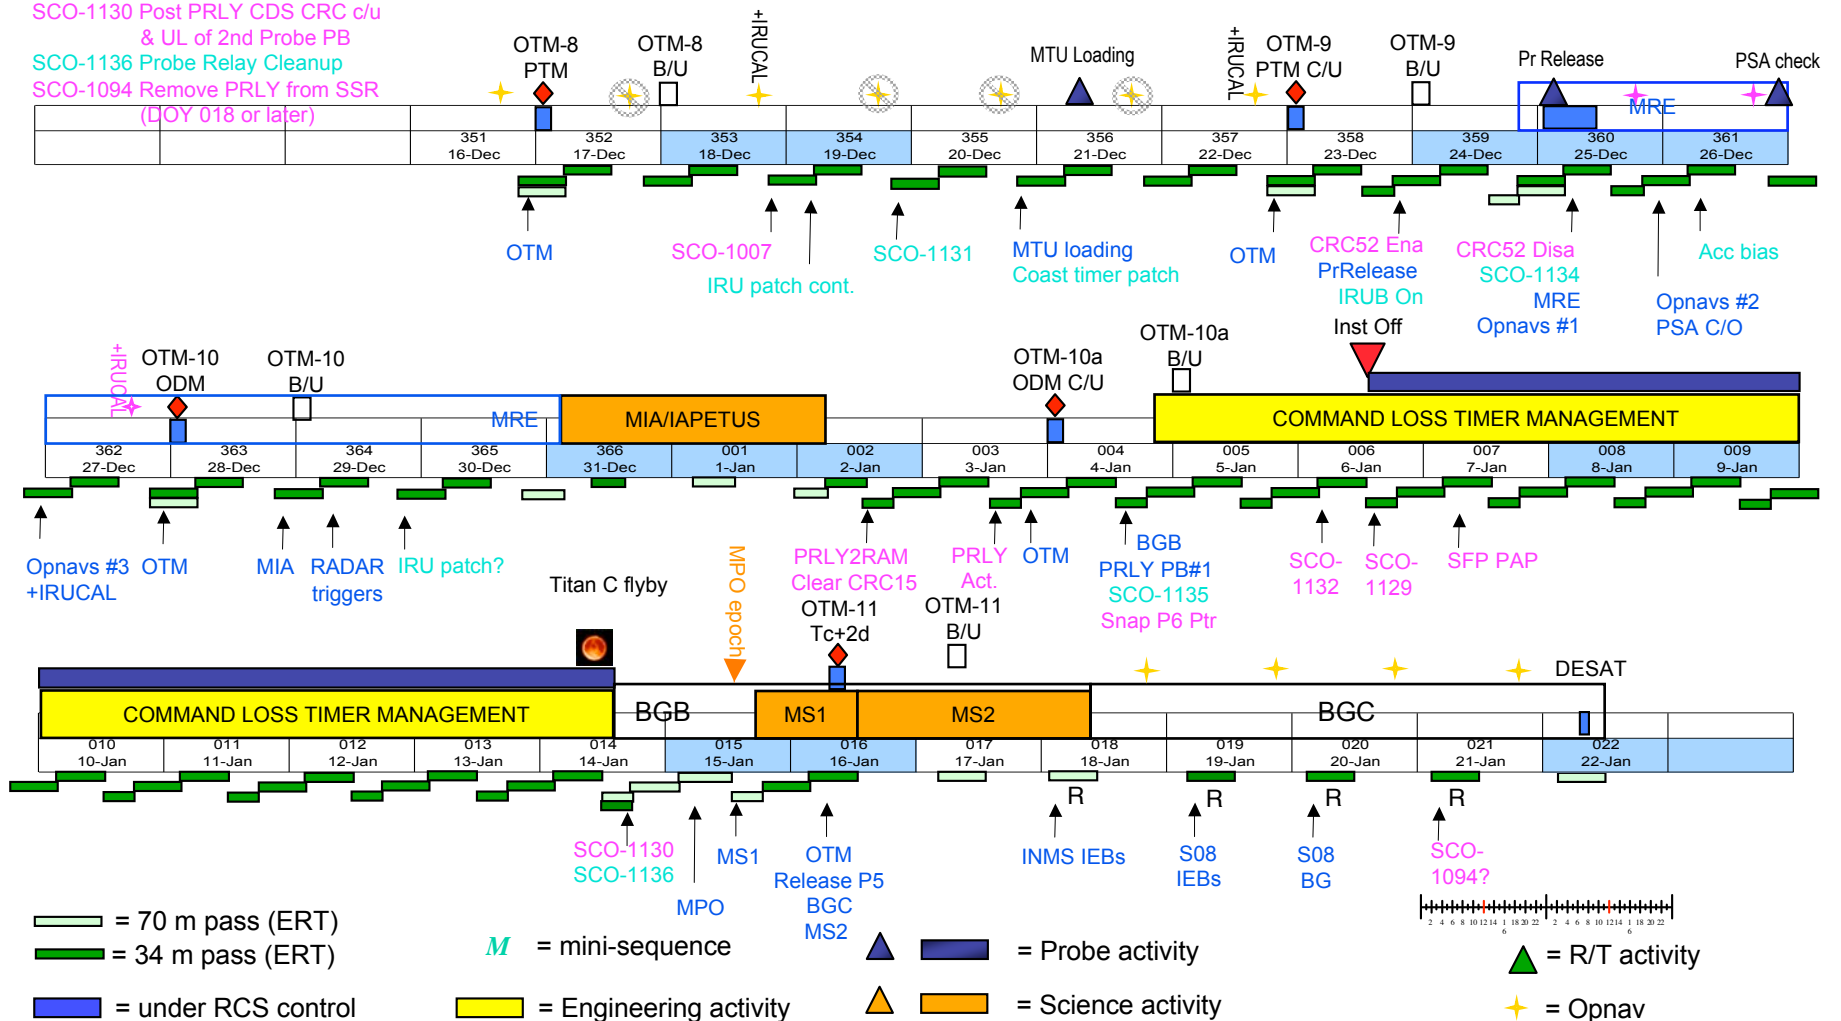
SCO-1130 Post PRLY CDS CRC c/u & UL of 2nd Probe PB
SCO-1136 Probe Relay Cleanup
SCO-1094 Remove PRLY from SSR (DOY 018 or later)

OTM-8 PTM
OTM-8 B/U
+IRUCAL
MTU Loading
+IRUCAL
OTM-9 PTM C/U
OTM-9 B/U
Pr Release
PSA check
MRE

| | | | 351 16-Dec | 352 17-Dec | 353 18-Dec | 354 19-Dec | 355 20-Dec | 356 21-Dec | 357 22-Dec | 358 23-Dec | 359 24-Dec | 360 25-Dec | 361 26-Dec |

OTM
SCO-1007
IRU patch cont.
SCO-1131
MTU loading
Coast timer patch
OTM
CRC52 Ena
PrRelease
IRUB On
Inst Off
CRC52 Disa
SCO-1134
MRE
Opnavs #1
Acc bias
Opnavs #2
PSA C/O

+IRUCAL
OTM-10 ODM
OTM-10 B/U
MRE
MIA/IAPETUS
OTM-10a ODM C/U
OTM-10a B/U
COMMAND LOSS TIMER MANAGEMENT

| 362 27-Dec | 363 28-Dec | 364 29-Dec | 365 30-Dec | 366 31-Dec | 001 1-Jan | 002 2-Jan | 003 3-Jan | 004 4-Jan | 005 5-Jan | 006 6-Jan | 007 7-Jan | 008 8-Jan | 009 9-Jan |

Opnavs #3 +IRUCAL
OTM
MIA
RADAR triggers
IRU patch?
Titan C flyby
MPO epoch
PRLY2RAM Clear CRC15
OTM-11 Tc+2d
PRLY Act.
OTM-11 B/U
OTM
BGB
PRLY PB#1
SCO-1135
Snap P6 Ptr
SCO-1132
SCO-1129
SFP PAP

COMMAND LOSS TIMER MANAGEMENT
BGB
MS1
MS2
BGC
DESAT

| 010 10-Jan | 011 11-Jan | 012 12-Jan | 013 13-Jan | 014 14-Jan | 015 15-Jan | 016 16-Jan | 017 17-Jan | 018 18-Jan | 019 19-Jan | 020 20-Jan | 021 21-Jan | 022 22-Jan |

R R R R
SCO-1130
SCO-1136
MPO
MS1
OTM
Release P5
BGC
MS2
INMS IEBs
S08 IEBs
S08 BG
SCO-1094?

= 70 m pass (ERT)
= 34 m pass (ERT)
= under RCS control
M = mini-sequence
= Engineering activity
= Probe activity
= Science activity
= R/T activity
= Opnav